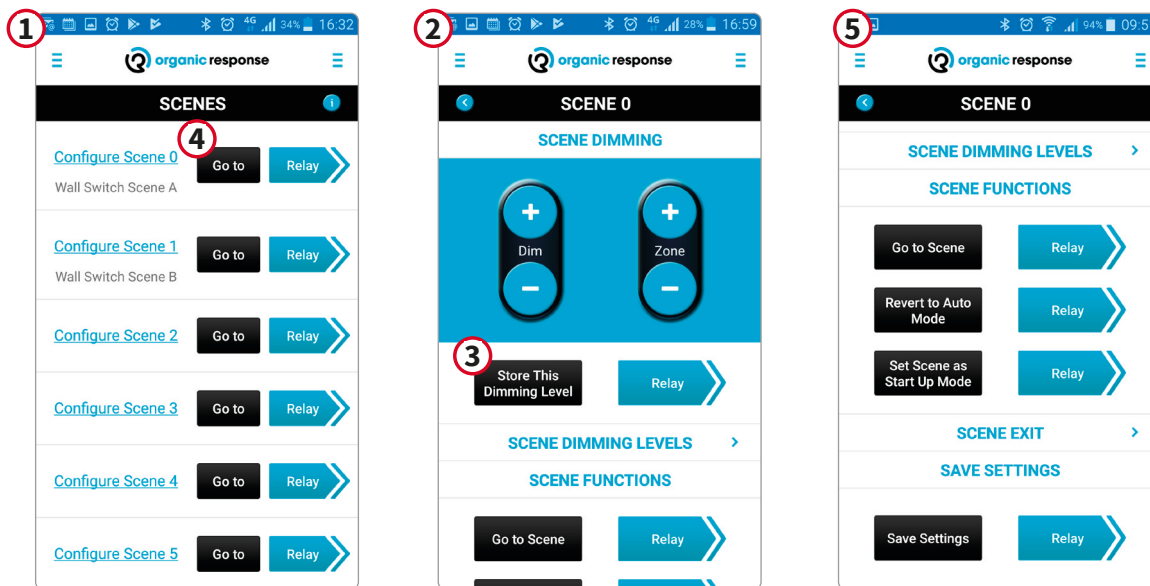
1

34% 16:32

organic response

SCENES

4

Configure Scene 0 Go to Relay
Wall Switch Scene A

Configure Scene 1 Go to Relay
Wall Switch Scene B

Configure Scene 2 Go to Relay

Configure Scene 3 Go to Relay

Configure Scene 4 Go to Relay

Configure Scene 5 Go to Relay

2

28% 16:59

organic response

SCENE 0

SCENE DIMMING

+
Dim
−

+
Zone
−

3

Store This Dimming Level

Relay

SCENE DIMMING LEVELS

SCENE FUNCTIONS

Go to Scene

Relay

5

94% 09:5

organic response

SCENE 0

SCENE DIMMING LEVELS

SCENE FUNCTIONS

Go to Scene

Relay

Revert to Auto Mode

Relay

Set Scene as Start Up Mode

Relay

SCENE EXIT

SAVE SETTINGS

Save Settings

Relay